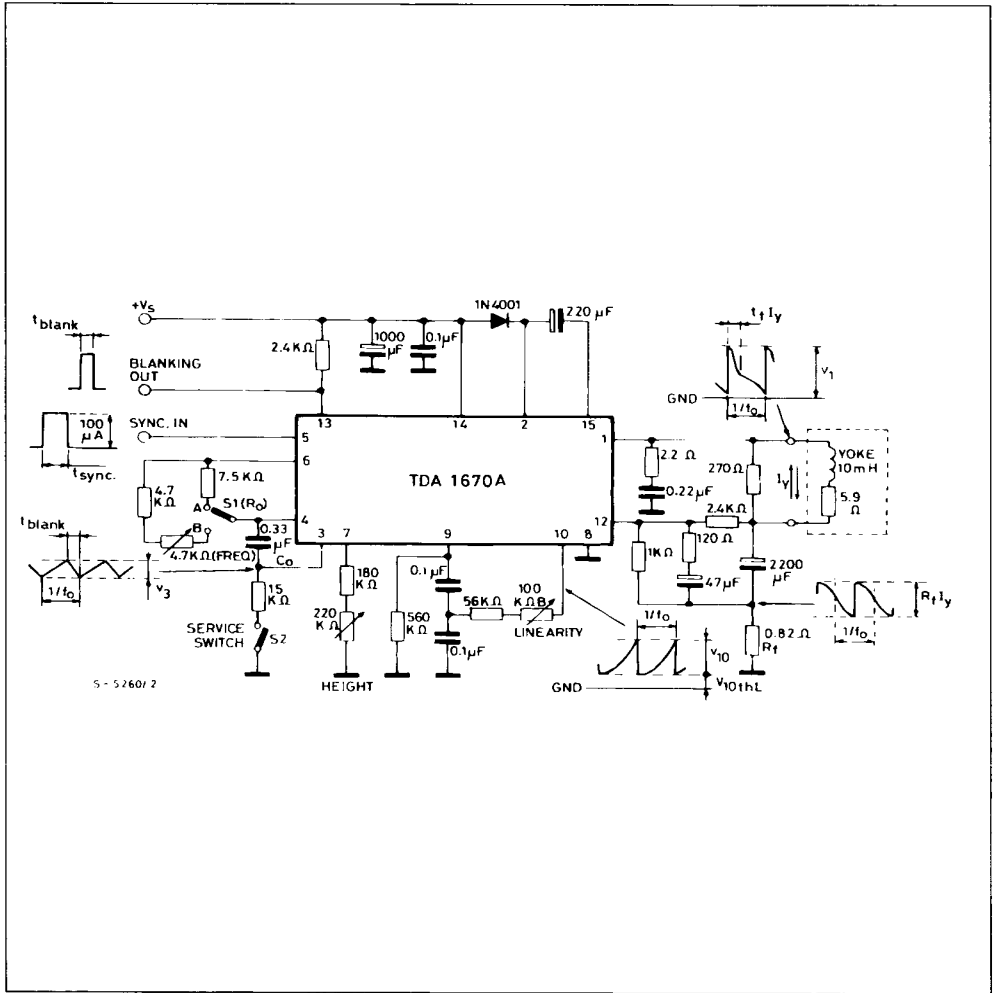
$t_{blank}$

$+V_s$

BLANKING OUT

100 µA

SYNC. IN

$t_{sync.}$

2.4 KΩ

1000 µF

0.1µF

1N4001

220 µF

13

14

2

15

5

6

TDA 1670A

4.7 KΩ

7.5 KΩ

S1($R_o$)

A

B

4.7KΩ(FREQ)

0.33 µF

$C_o$

4

3

7

9

10

8

$t_{blank}$

$1/f_o$

$v_3$

15 KΩ

SERVICE SWITCH

S2

180 KΩ

220 KΩ

HEIGHT

0.1 µF

560 KΩ

0.1µF

56KΩ

100 KΩ B

LINEARITY

1

12

2.2 Ω

0.22µF

1KΩ

120 Ω

47µF

2.4 KΩ

270Ω

$I_y$

2200 µF

0.82 Ω

$R_f$

$t_f$ $I_y$

$v_1$

GND

$1/f_o$

YOKE 10mH

5.9 Ω

$R_f I_y$

$1/f_o$

$1/f_o$

$v_{10}$

GND

$V_{10thL}$

S - 5260/2